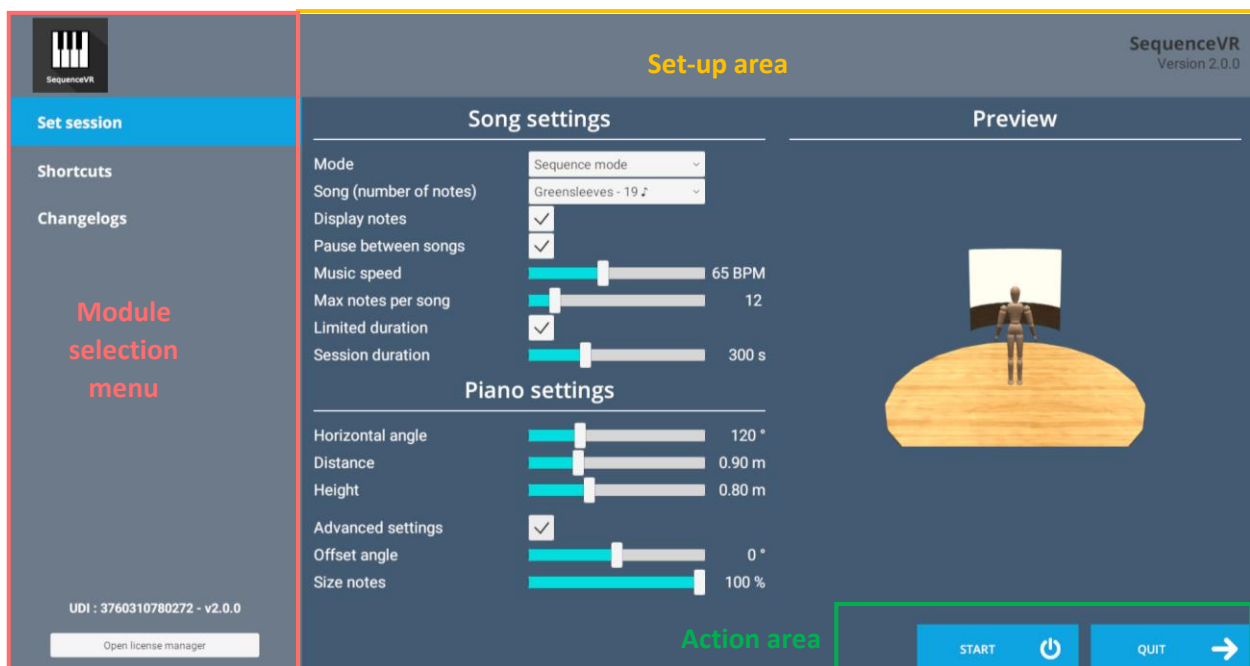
SequenceVR

Set session

Shortcuts

Changelogs

Module selection menu

UDI : 3760310780272 - v2.0.0

Open license manager

Set-up area

SequenceVR
Version 2.0.0

Song settings

| | | |
|---|---|---|
| Mode | Sequence mode | |
| Song (number of notes) | Greensleeves - 19 ♪ | |
| Display notes | ✓ | |
| Pause between songs | ✓ | |
| Music speed | | 65 BPM |
| Max notes per song | | 12 |
| Limited duration | ✓ | |
| Session duration | | 300 s |

Piano settings

| | | |
|---|---|---|
| Horizontal angle | | 120 ° |
| Distance | | 0.90 m |
| Height | | 0.80 m |
| Advanced settings | ✓ | |
| Offset angle | | 0 ° |
| Size notes | | 100 % |

Preview

Action area

START

QUIT